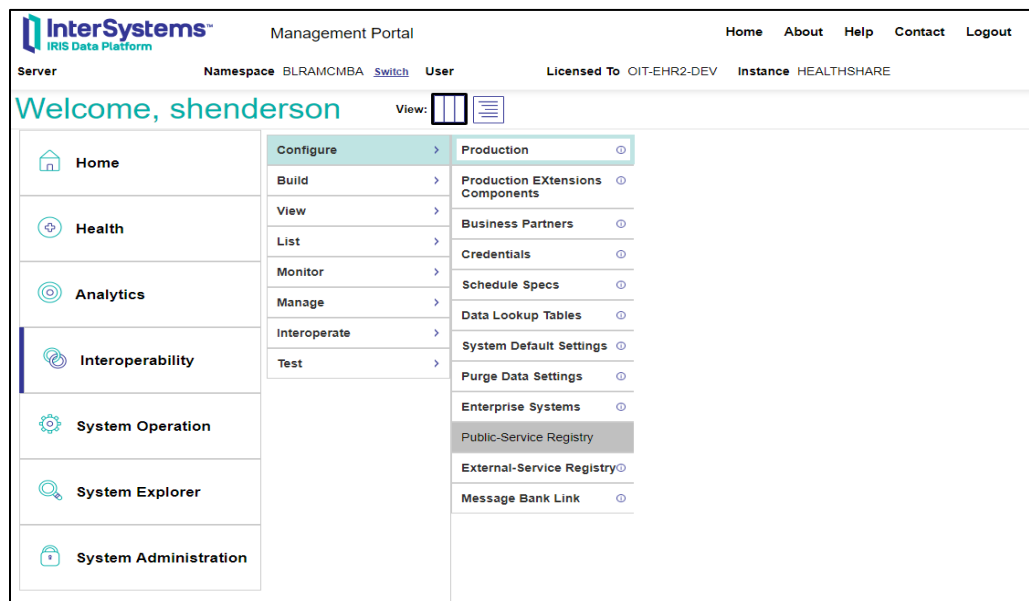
InterSystems™
IRIS Data Platform

Management Portal

Home About Help Contact Logout

Server Namespace BLRAMCMBA Switch User Licensed To OIT-EHR2-DEV Instance HEALTHSHARE

Welcome, shenderson

View:

Home

Health

Analytics

Interoperability

System Operation

System Explorer

System Administration

Configure
Build
View
List
Monitor
Manage
Interoperate
Test

Production
Production EXtensions Components
Business Partners
Credentials
Schedule Specs
Data Lookup Tables
System Default Settings
Purge Data Settings
Enterprise Systems
Public-Service Registry
External-Service Registry
Message Bank Link